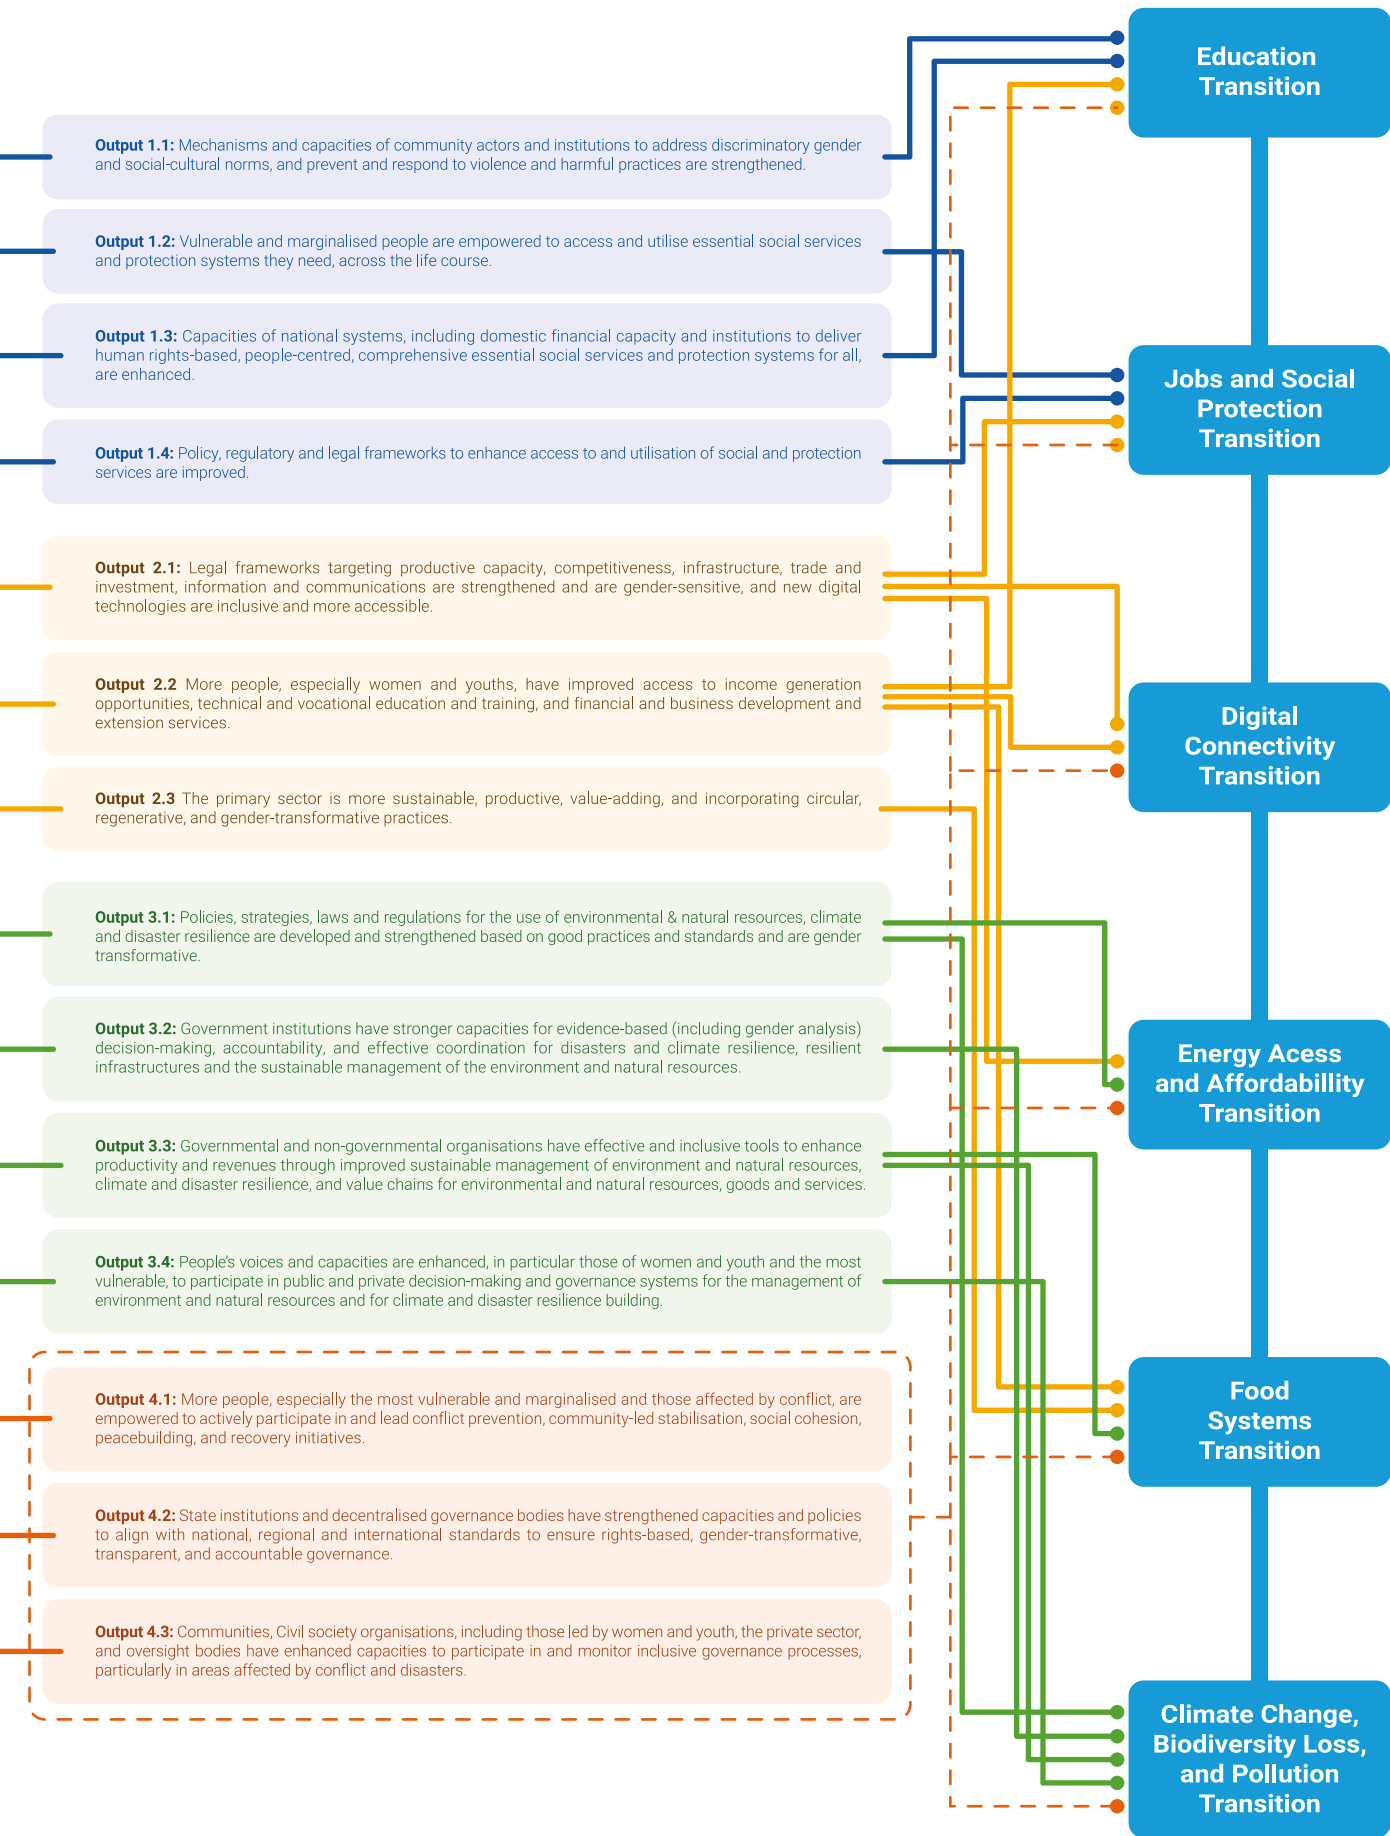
Output 1.1: Mechanisms and capacities of community actors and institutions to address discriminatory gender and social-cultural norms, and prevent and respond to violence and harmful practices are strengthened.

Output 1.2: Vulnerable and marginalised people are empowered to access and utilise essential social services and protection systems they need, across the life course.

Output 1.3: Capacities of national systems, including domestic financial capacity and institutions to deliver human rights-based, people-centred, comprehensive essential social services and protection systems for all, are enhanced.

Output 1.4: Policy, regulatory and legal frameworks to enhance access to and utilisation of social and protection services are improved.

Output 2.1: Legal frameworks targeting productive capacity, competitiveness, infrastructure, trade and investment, information and communications are strengthened and are gender-sensitive, and new digital technologies are inclusive and more accessible.

Output 2.2 More people, especially women and youths, have improved access to income generation opportunities, technical and vocational education and training, and financial and business development and extension services.

Output 2.3 The primary sector is more sustainable, productive, value-adding, and incorporating circular, regenerative, and gender-transformative practices.

Output 3.1: Policies, strategies, laws and regulations for the use of environmental & natural resources, climate and disaster resilience are developed and strengthened based on good practices and standards and are gender transformative.

Output 3.2: Government institutions have stronger capacities for evidence-based (including gender analysis) decision-making, accountability, and effective coordination for disasters and climate resilience, resilient infrastructures and the sustainable management of the environment and natural resources.

Output 3.3: Governmental and non-governmental organisations have effective and inclusive tools to enhance productivity and revenues through improved sustainable management of environment and natural resources, climate and disaster resilience, and value chains for environmental and natural resources, goods and services.

Output 3.4: People's voices and capacities are enhanced, in particular those of women and youth and the most vulnerable, to participate in public and private decision-making and governance systems for the management of environment and natural resources and for climate and disaster resilience building.

Output 4.1: More people, especially the most vulnerable and marginalised and those affected by conflict, are empowered to actively participate in and lead conflict prevention, community-led stabilisation, social cohesion, peacebuilding, and recovery initiatives.

Output 4.2: State institutions and decentralised governance bodies have strengthened capacities and policies to align with national, regional and international standards to ensure rights-based, gender-transformative, transparent, and accountable governance.

Output 4.3: Communities, Civil society organisations, including those led by women and youth, the private sector, and oversight bodies have enhanced capacities to participate in and monitor inclusive governance processes, particularly in areas affected by conflict and disasters.

Education Transition

Jobs and Social Protection Transition

Digital Connectivity Transition

Energy Acess and Affordabillity Transition

Food Systems Transition

Climate Change, Biodiversity Loss, and Pollution Transition